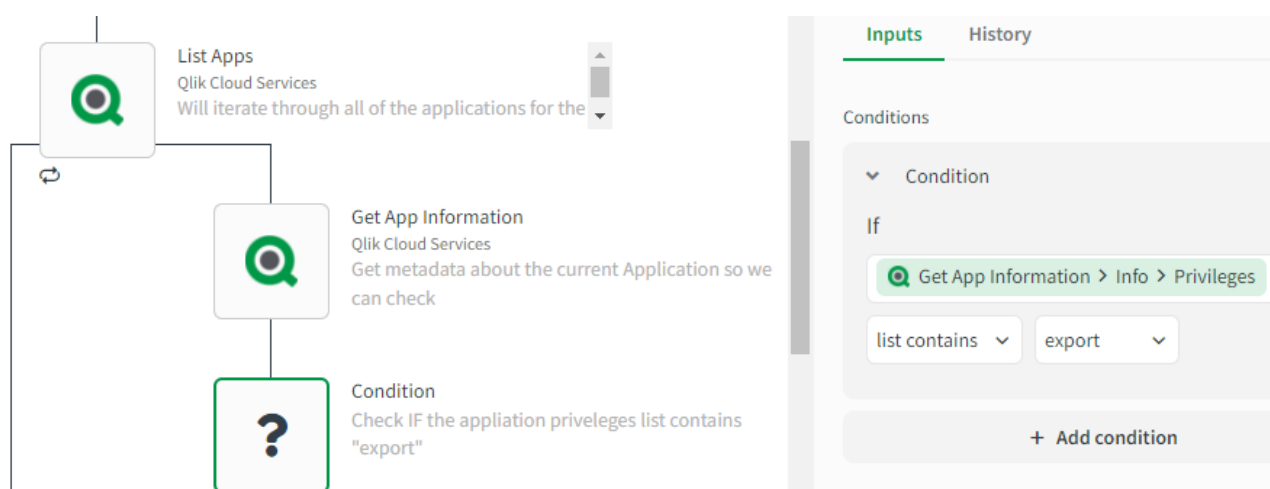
List Apps
Qlik Cloud Services
Will iterate through all of the applications for the

Get App Information
Qlik Cloud Services
Get metadata about the current Application so we can check

?

Condition
Check IF the appliation priveleges list contains "export"

Inputs History

Conditions

Condition

If

Get App Information > Info > Privileges

list contains export

+ Add condition